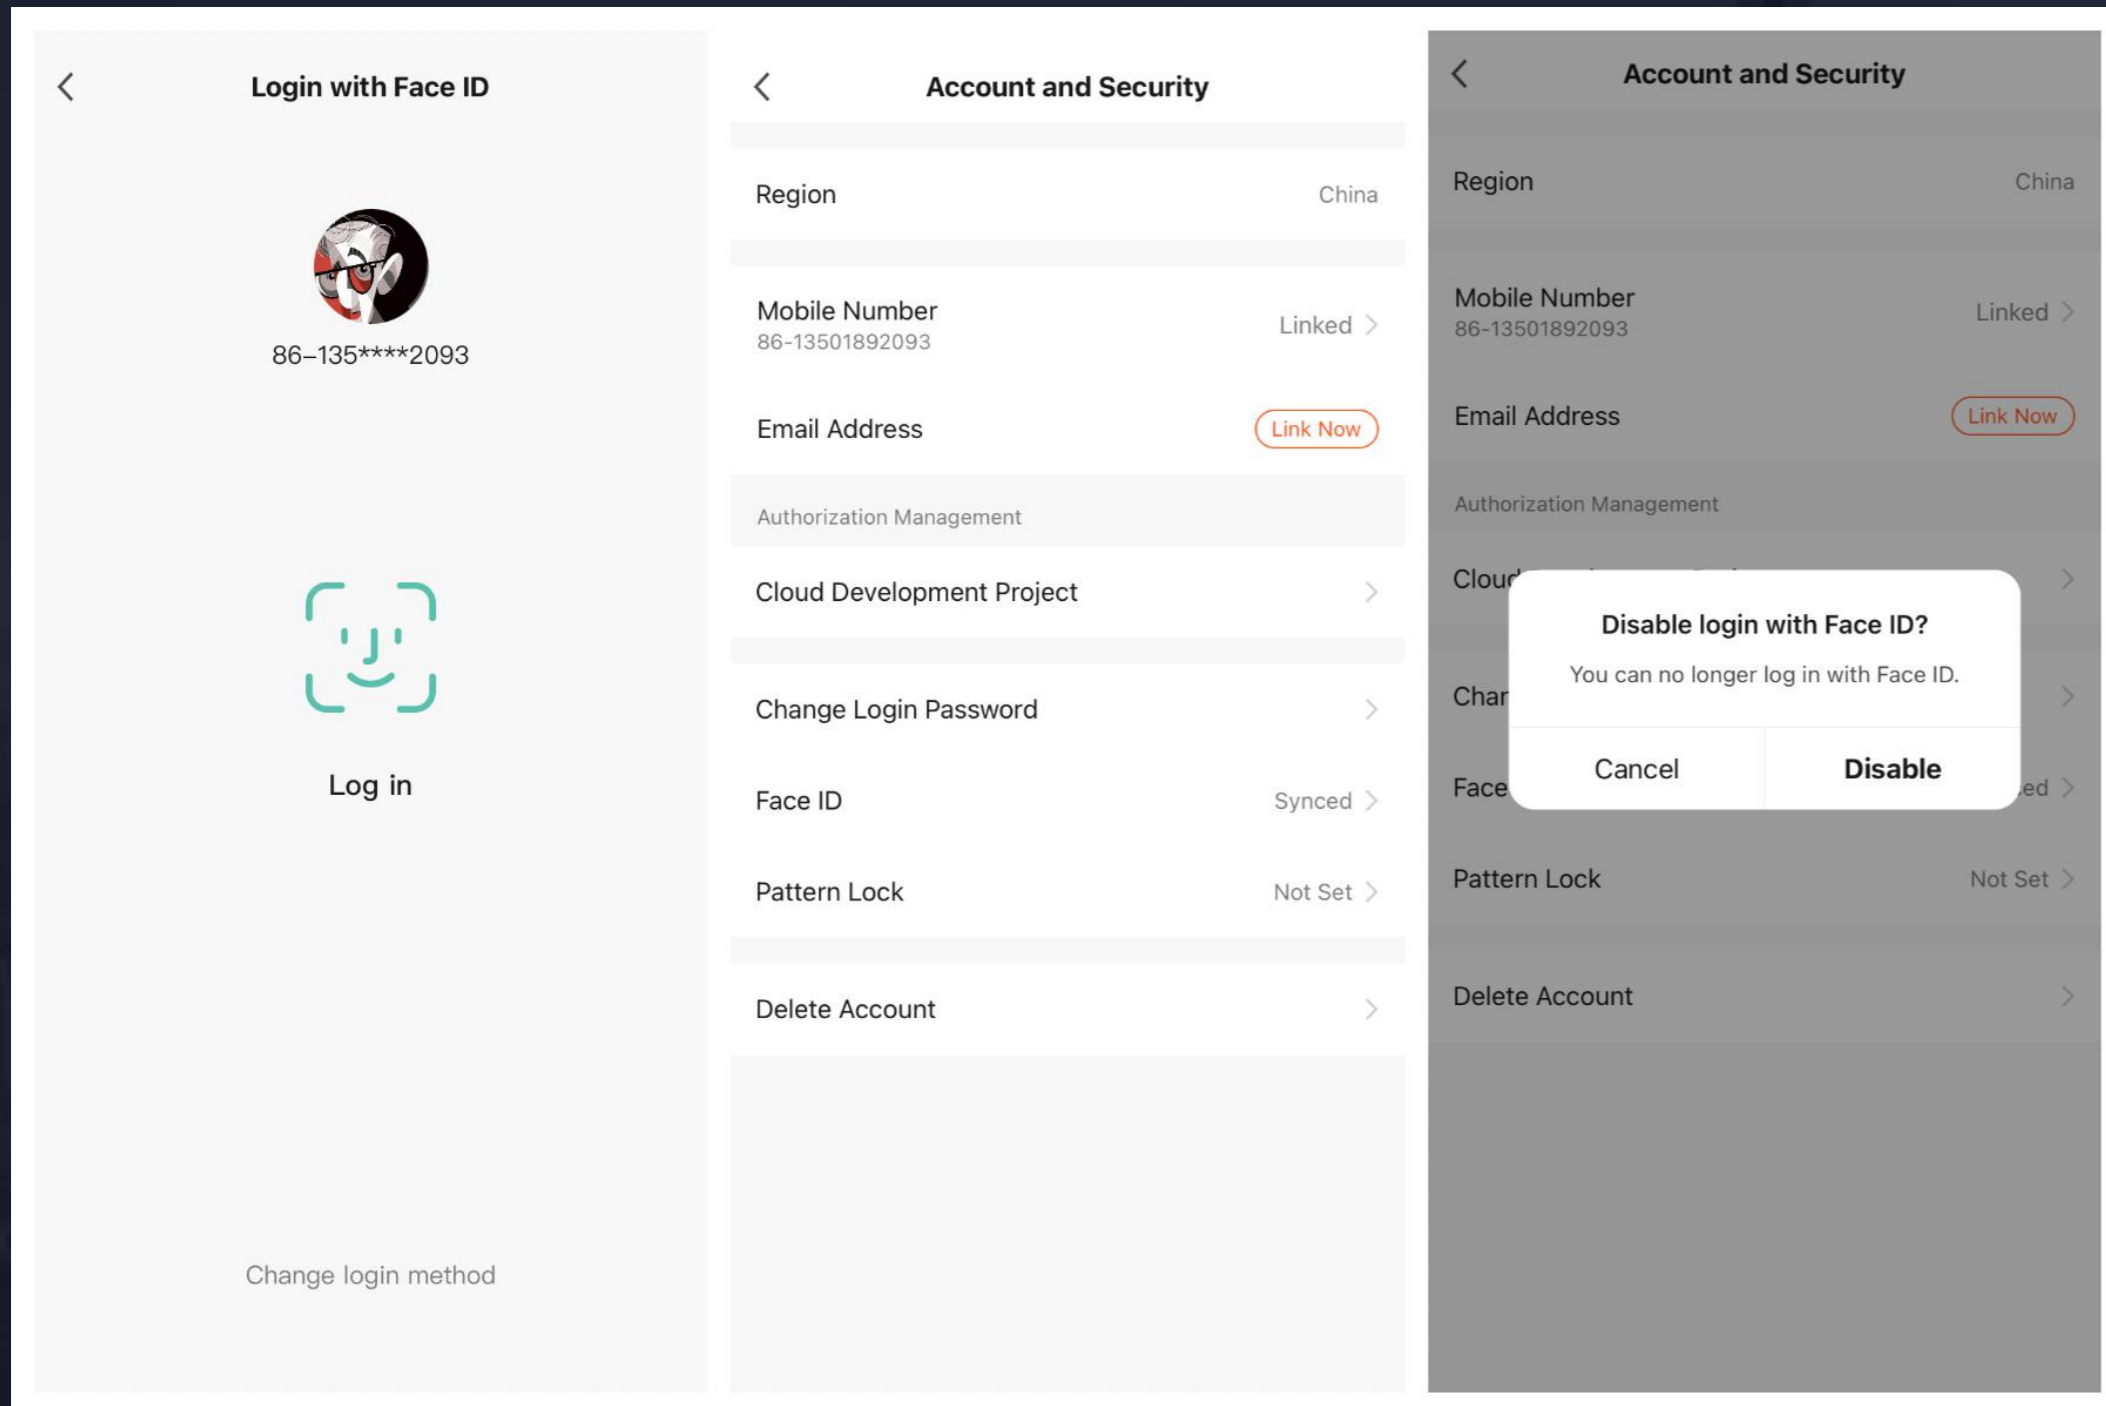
Login with Face ID

86–135****2093

Log in

Change login method

Account and Security

Region China

Mobile Number
86-13501892093
Linked

Email Address Link Now

Authorization Management

Cloud Development Project

Change Login Password

Face ID Synced

Pattern Lock Not Set

Delete Account

Account and Security

Region China

Mobile Number
86-13501892093
Linked

Email Address Link Now

Authorization Management

Cloud

Char

Face ed

Disable login with Face ID?

You can no longer log in with Face ID.

Cancel Disable

Pattern Lock Not Set

Delete Account